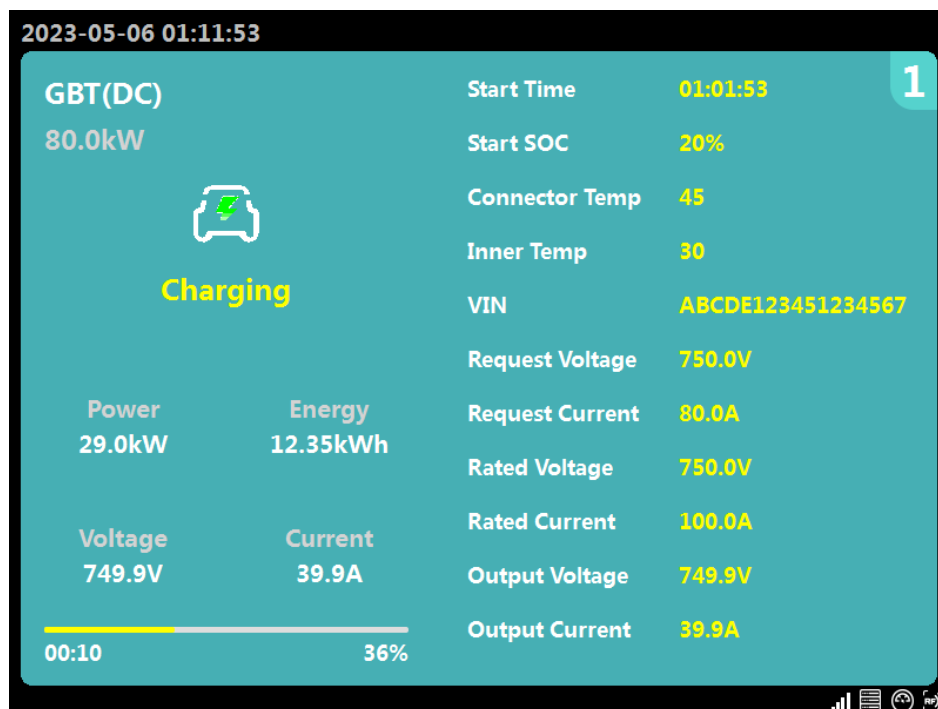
2023-05-06 01:11:53

GBT(DC)
80.0kW

Charging

Power
29.0kW

Energy
12.35kWh

Voltage
749.9V

Current
39.9A

00:10
36%

1

| Start Time | 01:01:53 |
|---|---|
| Start SOC | 20% |
| Connector Temp | 45 |
| Inner Temp | 30 |
| VIN | ABCDE123451234567 |
| Request Voltage | 750.0V |
| Request Current | 80.0A |
| Rated Voltage | 750.0V |
| Rated Current | 100.0A |
| Output Voltage | 749.9V |
| Output Current | 39.9A |

RF